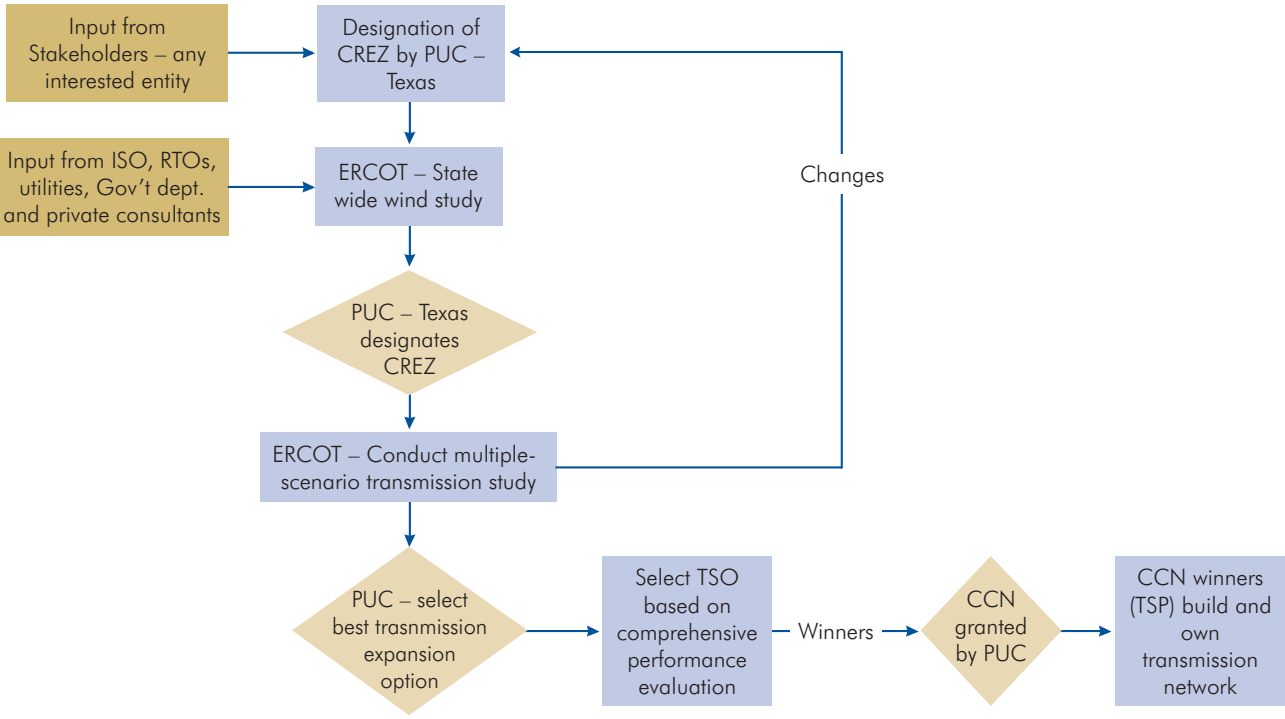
Input from Stakeholders – any interested entity

Designation of CREZ by PUC – Texas

Input from ISO, RTOs, utilities, Gov't dept. and private consultants

ERCOT – State wide wind study

Changes

PUC – Texas designates CREZ

ERCOT – Conduct multiple-scenario transmission study

PUC – select best trasnmission expansion option

Select TSO based on comprehensive performance evaluation

Winners

CCN granted by PUC

CCN winners (TSP) build and own transmission network